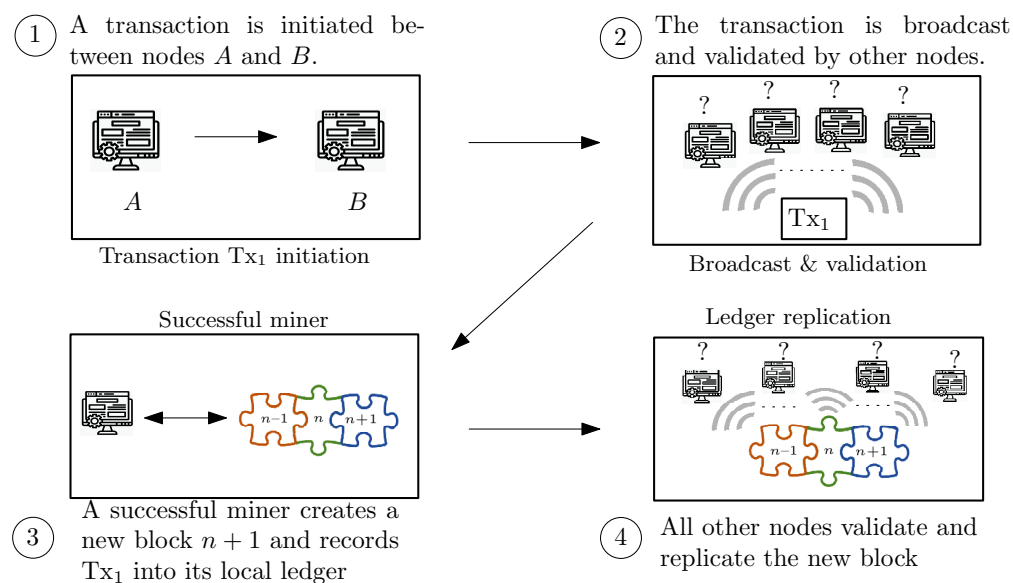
1 A transaction is initiated between nodes $A$ and $B$.

$A$

$B$

Transaction $\mathrm{Tx}_1$ initiation

2 The transaction is broadcast and validated by other nodes.

? ? ? ?

$\mathrm{Tx}_1$

Broadcast & validation

Successful miner

$n-1$ $n$ $n+1$

3 A successful miner creates a new block $n+1$ and records $\mathrm{Tx}_1$ into its local ledger

Ledger replication

? ? ? ?

$n-1$ $n$ $n+1$

4 All other nodes validate and replicate the new block